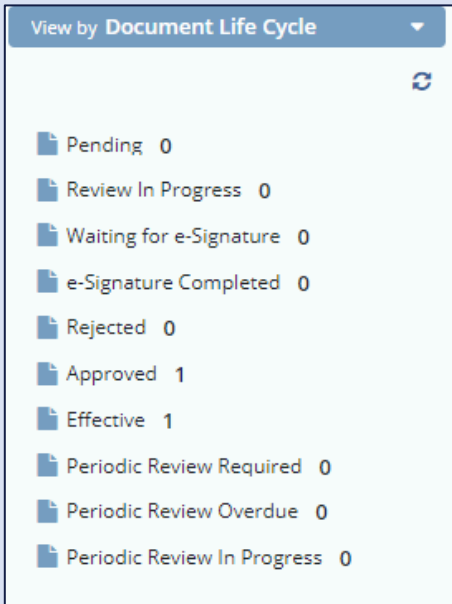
View by Document Life Cycle

Pending 0

Review In Progress 0

Waiting for e-Signature 0

e-Signature Completed 0

Rejected 0

Approved 1

Effective 1

Periodic Review Required 0

Periodic Review Overdue 0

Periodic Review In Progress 0